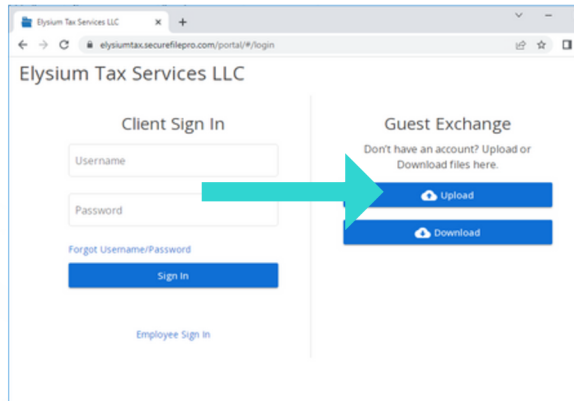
Elysium Tax Services LLC
elysiumtax.securefilepro.com/portal/#/login

Elysium Tax Services LLC

Client Sign In

Username

Password

Forgot Username/Password

Sign In

Employee Sign In

Guest Exchange

Don't have an account? Upload or Download files here.

Upload

Download